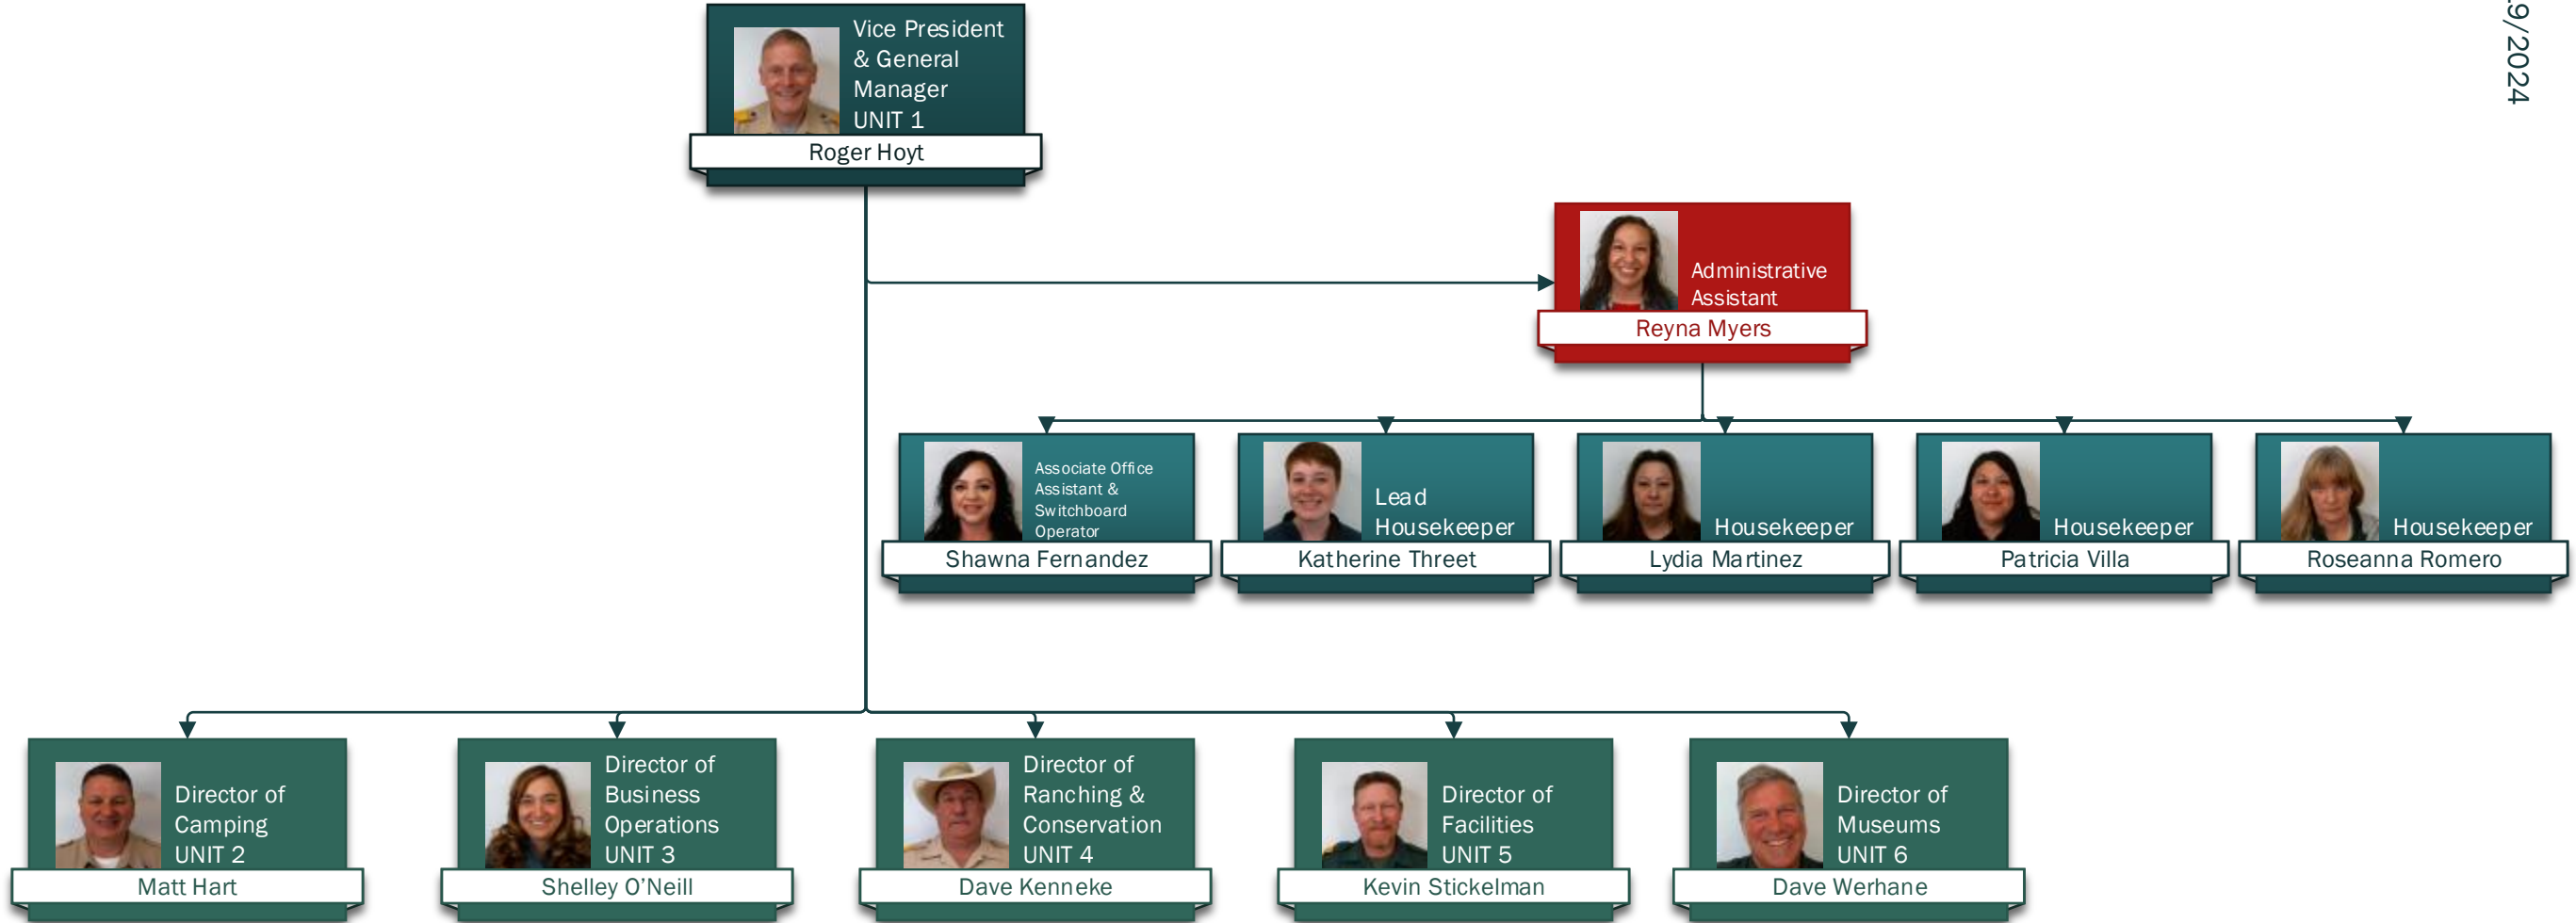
Vice President & General Manager UNIT 1
Roger Hoyt

.9/2024

Administrative Assistant
Reyna Myers

Associate Office Assistant & Switchboard Operator
Shawna Fernandez

Lead Housekeeper
Katherine Threet

Housekeeper
Lydia Martinez

Housekeeper
Patricia Villa

Housekeeper
Roseanna Romero

Director of Camping UNIT 2
Matt Hart

Director of Business Operations UNIT 3
Shelley O'Neill

Director of Ranching & Conservation UNIT 4
Dave Kenneke

Director of Facilities UNIT 5
Kevin Stickelman

Director of Museums UNIT 6
Dave Werhane